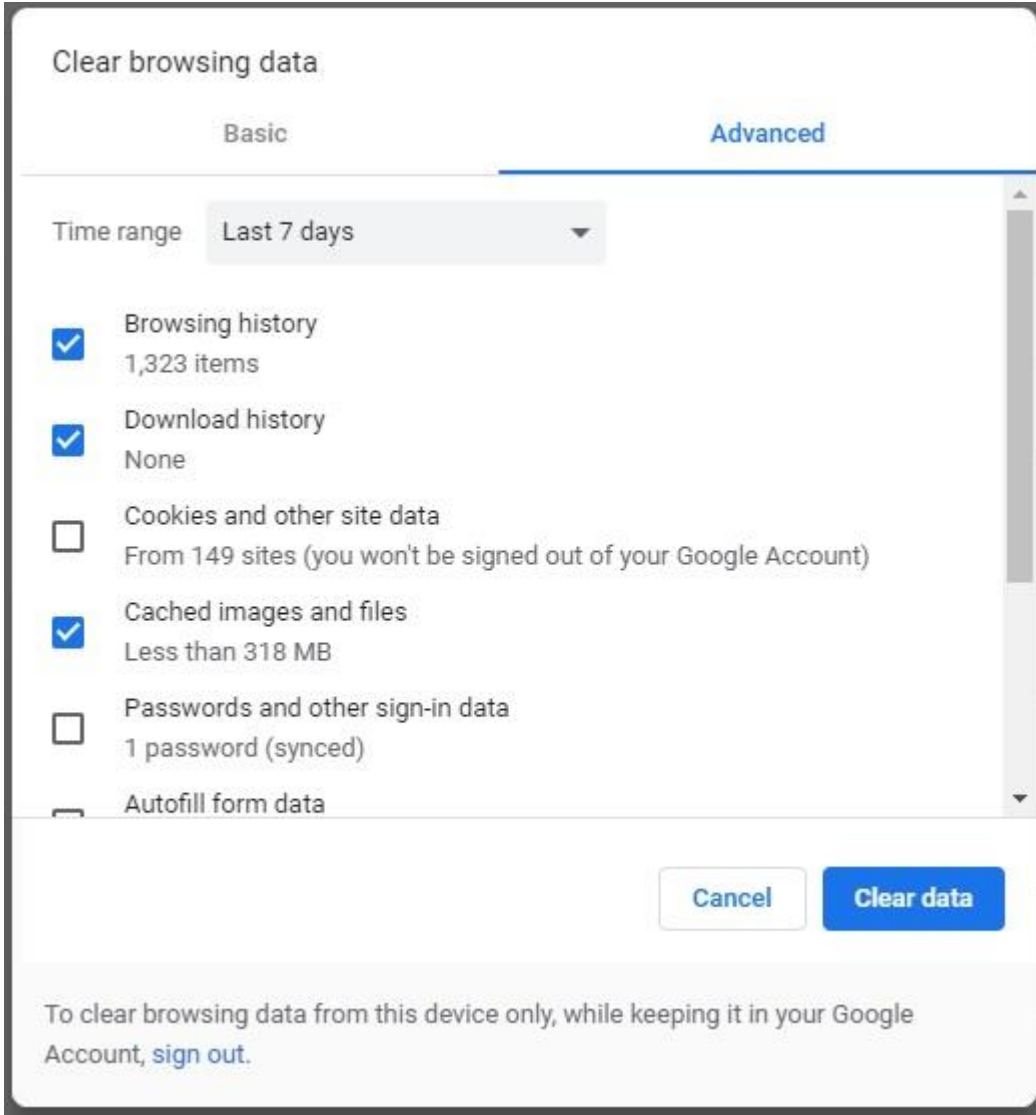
Clear browsing data

Basic

Advanced

Time range Last 7 days

Browsing history
1,323 items

Download history
None

Cookies and other site data
From 149 sites (you won't be signed out of your Google Account)

Cached images and files
Less than 318 MB

Passwords and other sign-in data
1 password (synced)

Autofill form data

Cancel

Clear data

To clear browsing data from this device only, while keeping it in your Google Account, sign out.